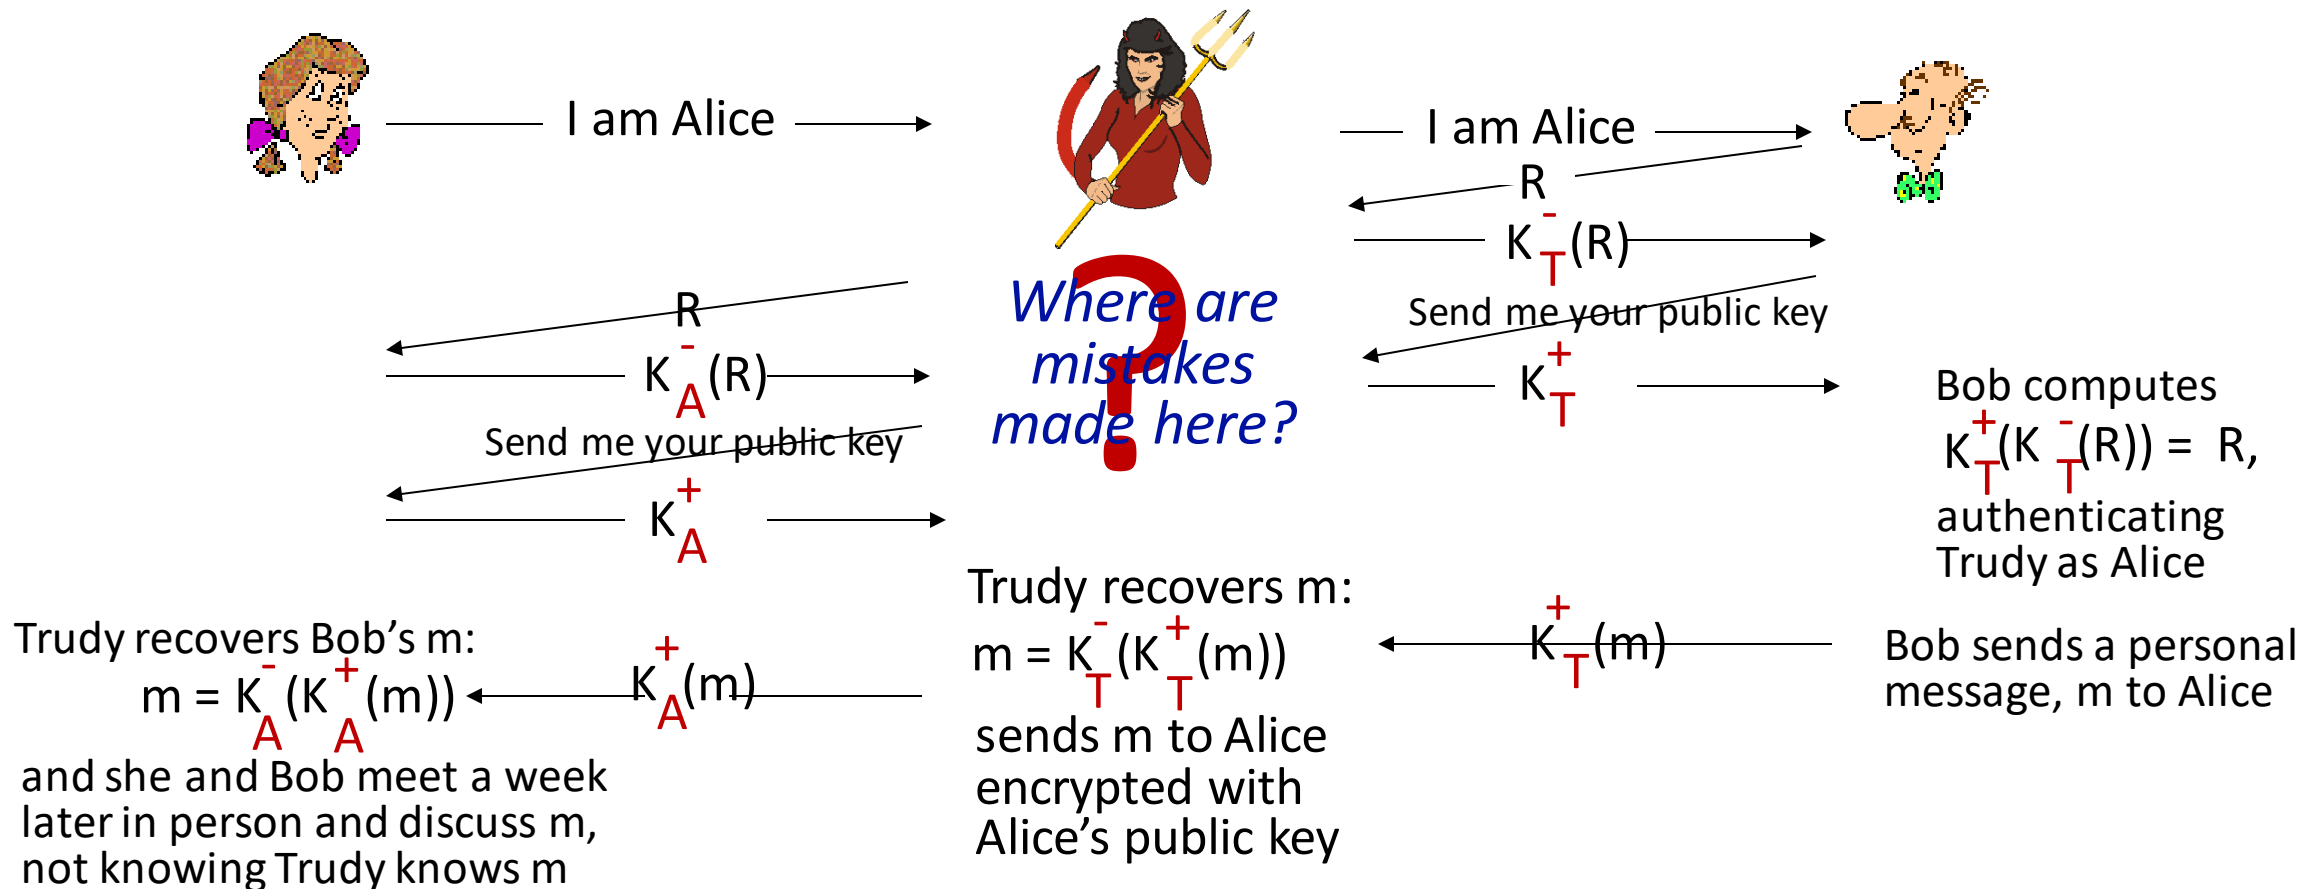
I am Alice

I am Alice

R

$K_T^-(R)$

Send me your public key

$K_T^+$

Bob computes $K_T^+(K_T^-(R)) = R$, authenticating Trudy as Alice

R

$K_A^-(R)$

Send me your public key

$K_A^+$

Where are mistakes made here?

Trudy recovers m:
$m = K_T^-(K_T^+(m))$
sends m to Alice encrypted with Alice's public key

$K_T^+(m)$

Bob sends a personal message, m to Alice

Trudy recovers Bob's m:
$m = K_A^-(K_A^+(m))$
and she and Bob meet a week later in person and discuss m, not knowing Trudy knows m

$K_A^+(m)$